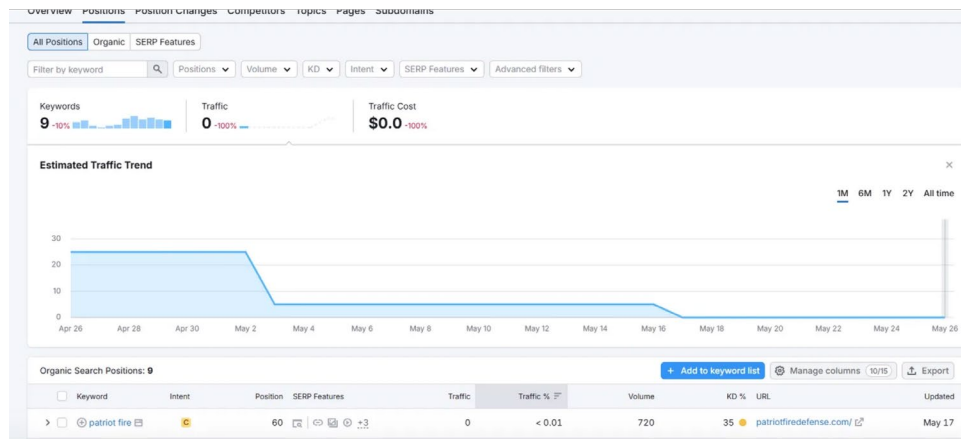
Overview Positions Position Changes Competitors Topics Pages Subdomains

All Positions Organic SERP Features

Filter by keyword Positions Volume KD Intent SERP Features Advanced filters

Keywords
9 -10%

Traffic
0 -100%

Traffic Cost
$0.0 -100%

Estimated Traffic Trend

1M 6M 1Y 2Y All time

30
20
10
0

Apr 26 Apr 28 Apr 30 May 2 May 4 May 6 May 8 May 10 May 12 May 14 May 16 May 18 May 20 May 22 May 24 May 26

Organic Search Positions: 9

+ Add to keyword list Manage columns 10/15 Export

| Keyword | Intent | Position | SERP Features | Traffic | Traffic % | Volume | KD % | URL | Updated |
|---|---|---|---|---|---|---|---|---|---|
| patriot fire | C | 60 | +3 | 0 | < 0.01 | 720 | 35 | patriotfiredefense.com/ | May 17 |